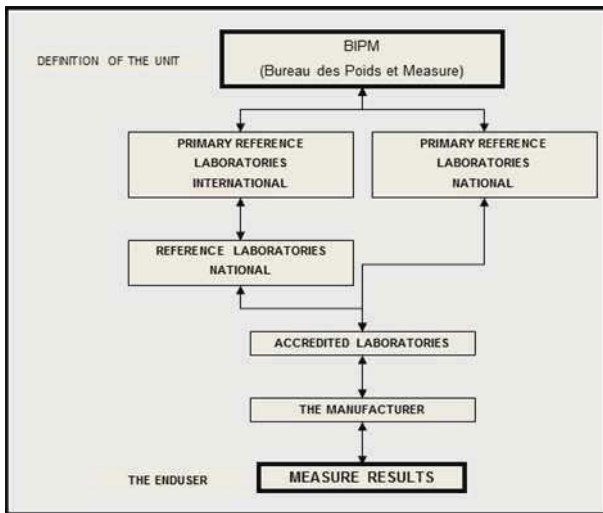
DEFINITION OF THE UNIT

BIPM
(Bureau des Poids et Measure)

PRIMARY REFERENCE LABORATORIES INTERNATIONAL

PRIMARY REFERENCE LABORATORIES NATIONAL

REFERENCE LABORATORIES NATIONAL

ACCREDITED LABORATORIES

THE MANUFACTURER

THE ENDUSER

MEASURE RESULTS